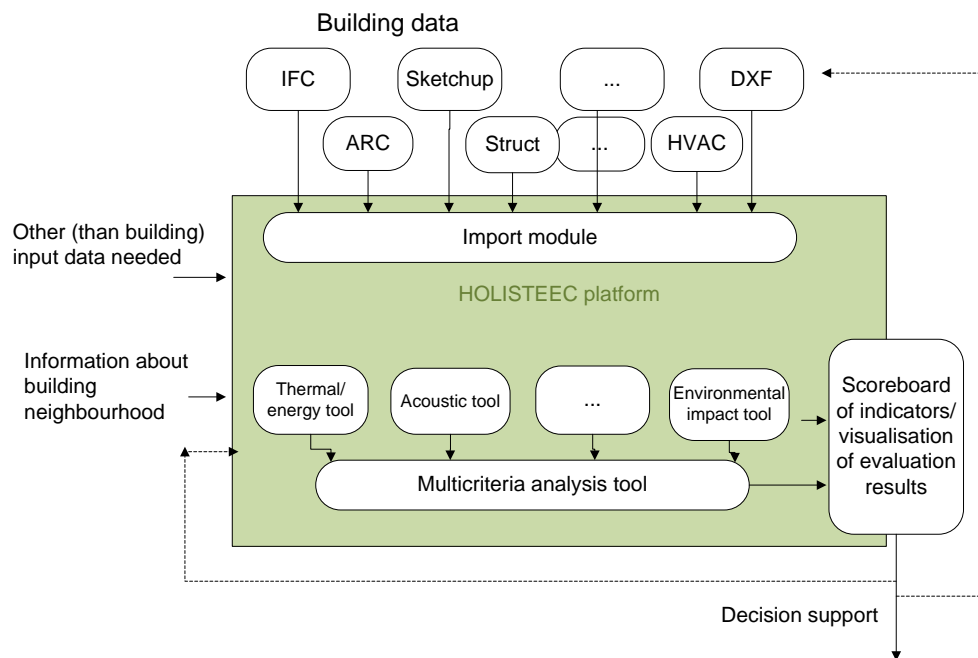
Building data

IFC

Sketchup

...

DXF

ARC

Struct

...

HVAC

Other (than building) input data needed

Import module

HOLISTEEC platform

Information about building neighbourhood

Thermal/ energy tool

Acoustic tool

...

Environmental impact tool

Scoreboard of indicators/ visualisation of evaluation results

Multicriteria analysis tool

Decision support